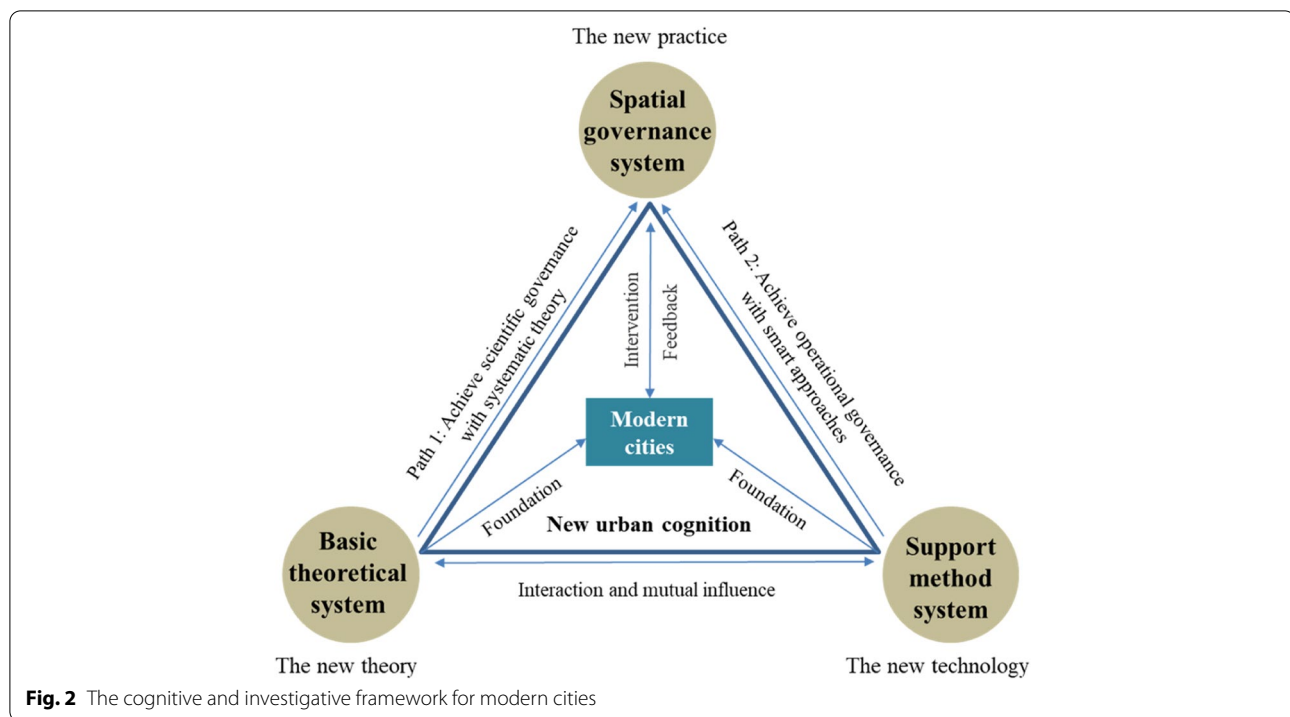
The new practice

Spatial governance system

Path 1: Achieve scientific governance with systematic theory

Path 2: Achieve operational governance with smart approaches

Intervention

Feedback

Modern cities

Foundation

Foundation

New urban cognition

Basic theoretical system

Support method system

Interaction and mutual influence

The new theory

The new technology

**Fig. 2** The cognitive and investigative framework for modern cities